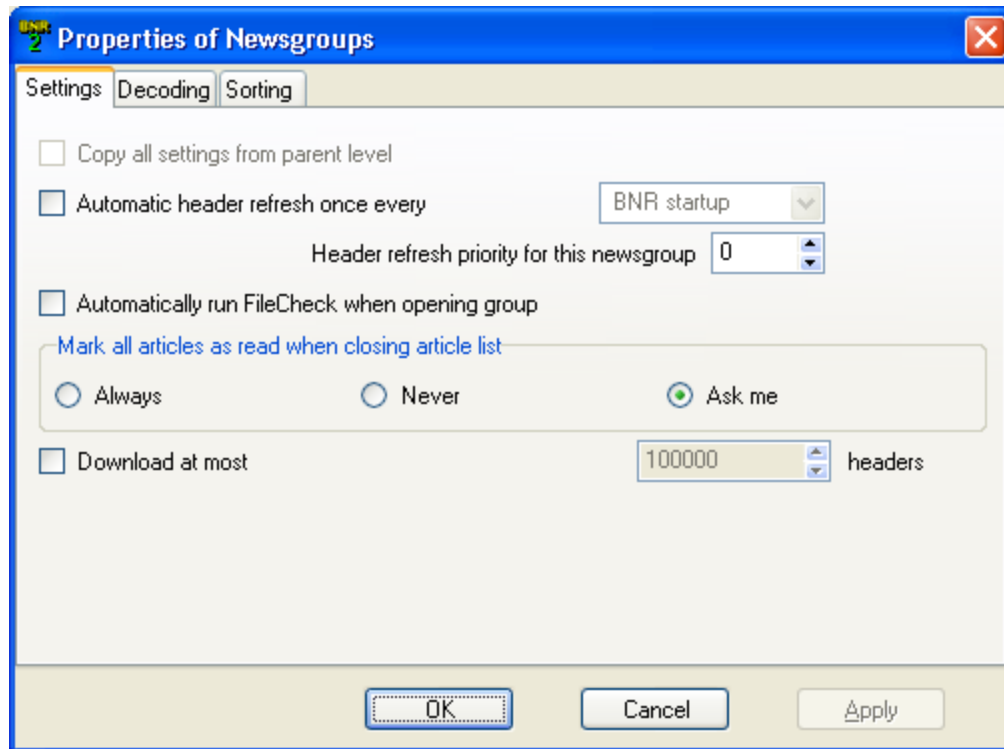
BNR 2 Properties of Newsgroups

Settings Decoding Sorting

Copy all settings from parent level

Automatic header refresh once every BNR startup

Header refresh priority for this newsgroup 0

Automatically run FileCheck when opening group

Mark all articles as read when closing article list

Always Never Ask me

Download at most 100000 headers

OK Cancel Apply